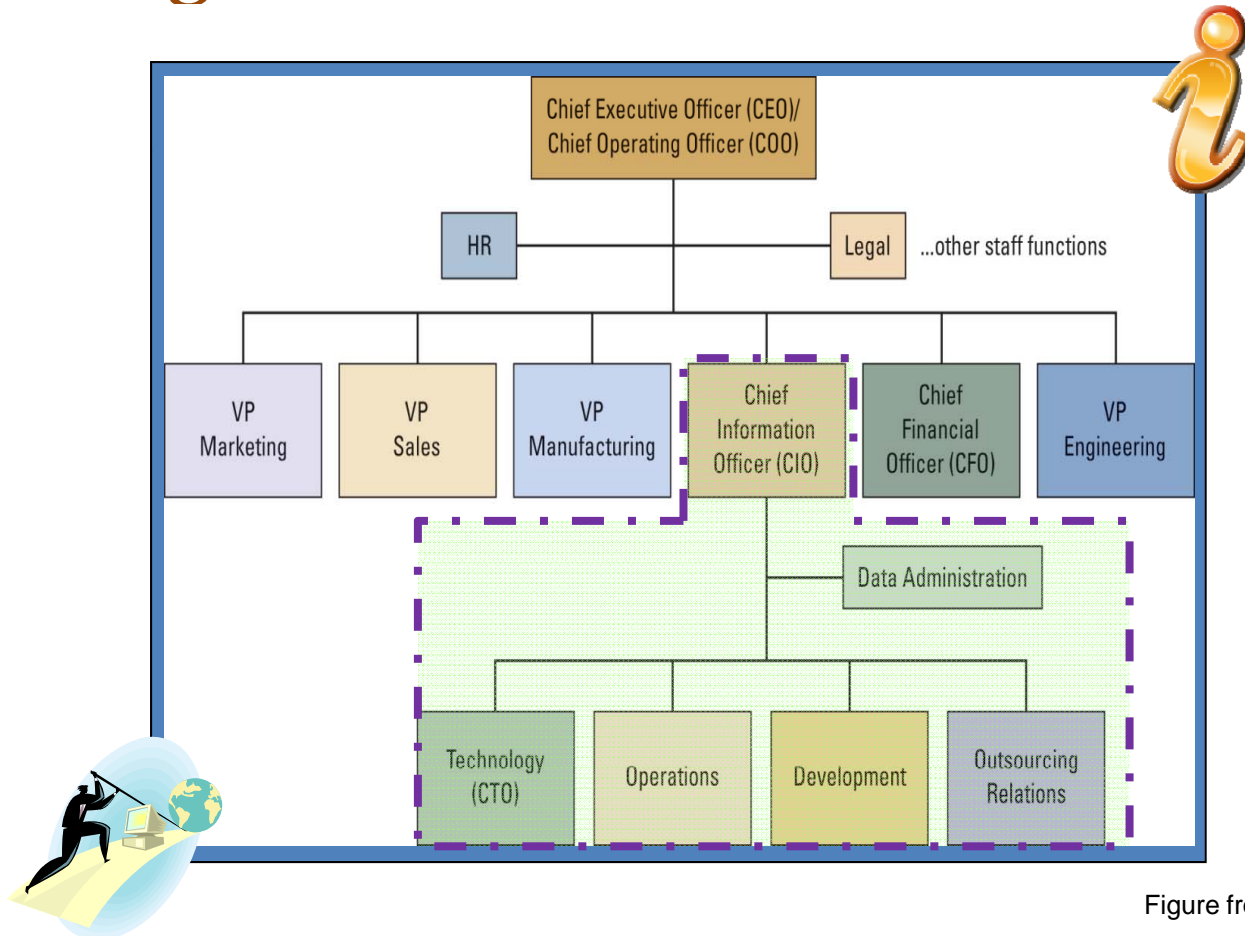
Chief Executive Officer (CEO)/
Chief Operating Officer (COO)

HR

Legal ...other staff functions

VP
Marketing

VP
Sales

VP
Manufacturing

Chief
Information
Officer (CIO)

Chief
Financial
Officer (CFO)

VP
Engineering

Data Administration

Technology
(CTO)

Operations

Development

Outsourcing
Relations

Figure fr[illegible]